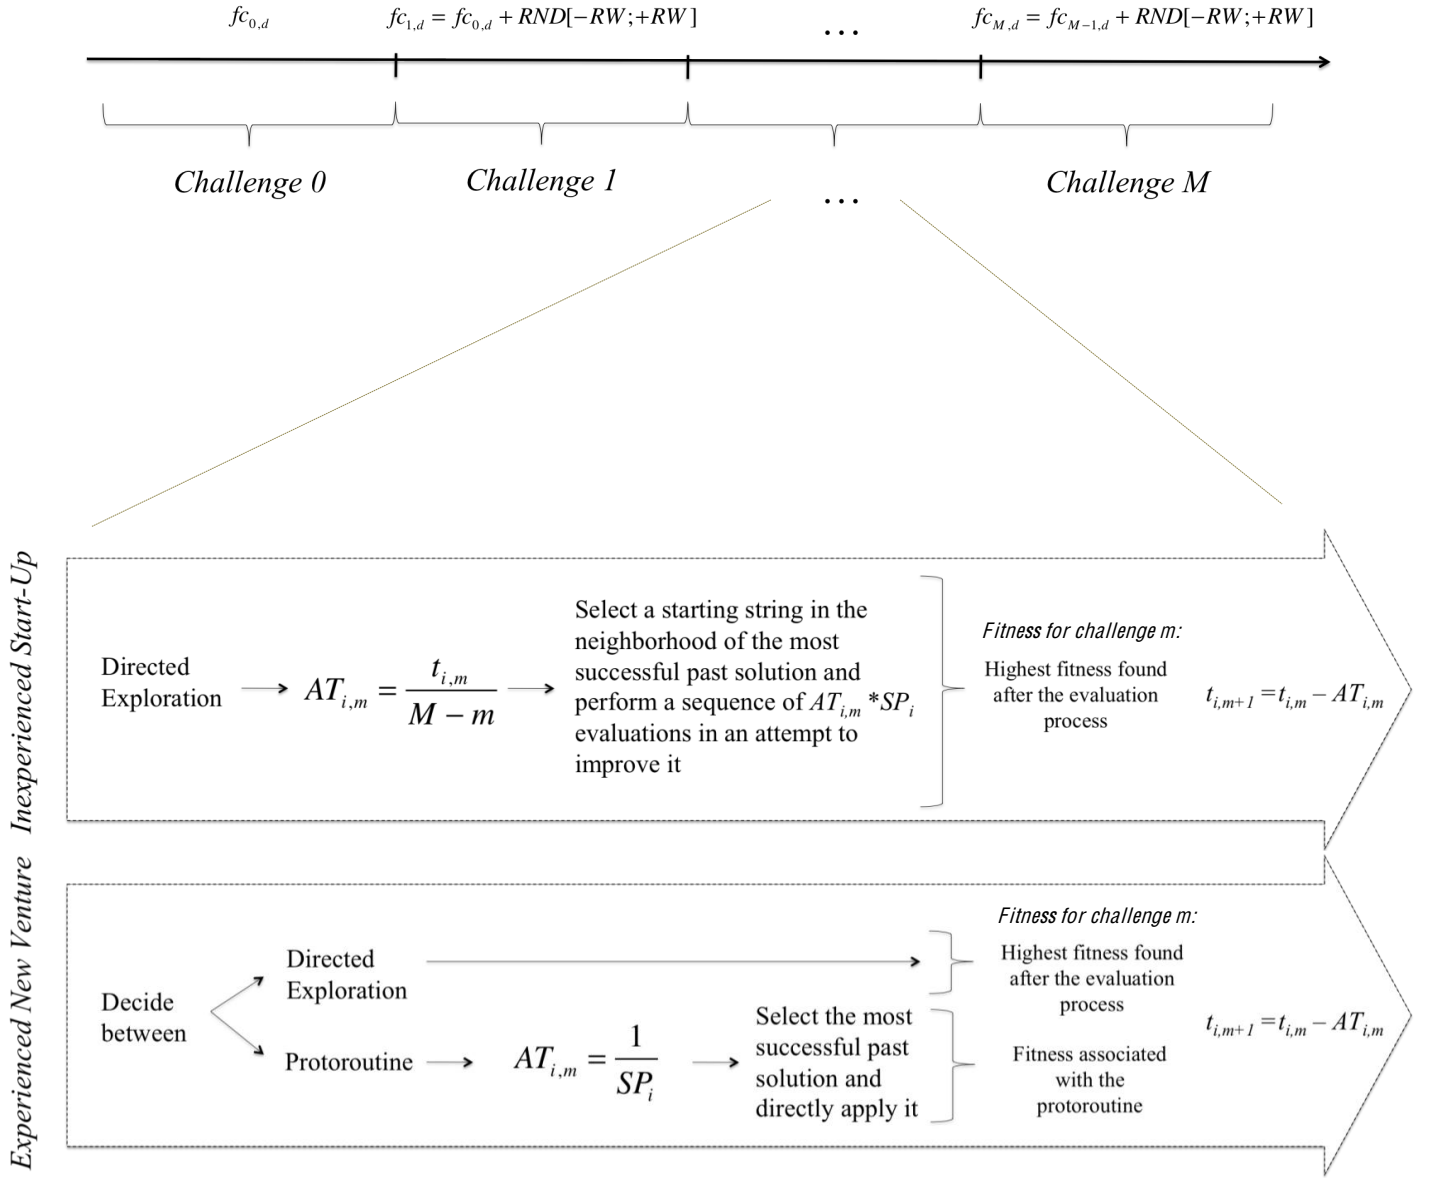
$fc_{0,d}$ $fc_{1,d} = fc_{0,d} + RND[-RW;+RW]$ … $fc_{M,d} = fc_{M-1,d} + RND[-RW;+RW]$

Challenge 0 Challenge 1 … Challenge M

Inexperienced Start-Up

Directed Exploration → $AT_{i,m} = \frac{t_{i,m}}{M-m}$ → Select a starting string in the neighborhood of the most successful past solution and perform a sequence of $AT_{i,m} * SP_i$ evaluations in an attempt to improve it

Fitness for challenge m:
Highest fitness found after the evaluation process

$t_{i,m+1} = t_{i,m} - AT_{i,m}$

Experienced New Venture

Decide between

Directed Exploration

Protoroutine → $AT_{i,m} = \frac{1}{SP_i}$ → Select the most successful past solution and directly apply it

Fitness for challenge m:
Highest fitness found after the evaluation process

Fitness associated with the protoroutine

$t_{i,m+1} = t_{i,m} - AT_{i,m}$